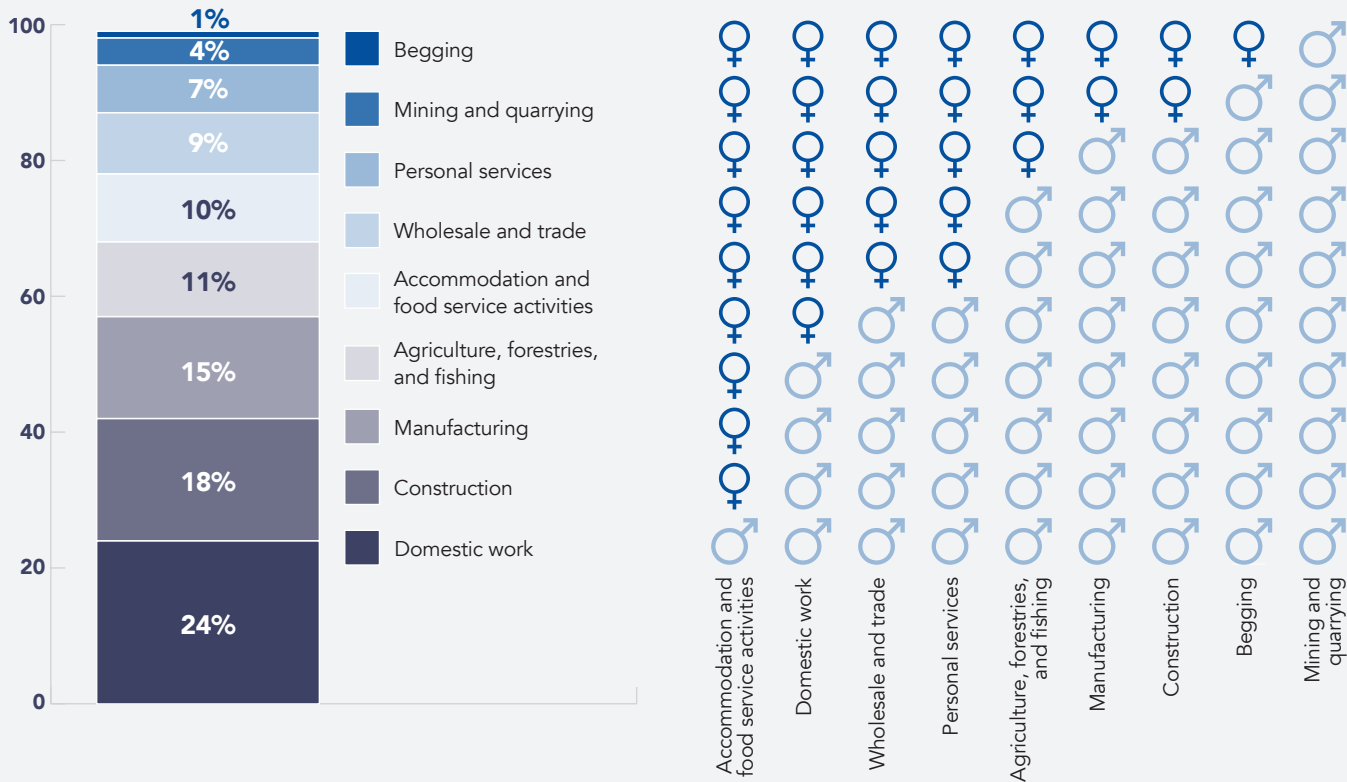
100
80
60
40
20
0

1%
4%
7%
9%
10%
11%
15%
18%
24%

Begging
Mining and quarrying
Personal services
Wholesale and trade
Accommodation and food service activities
Agriculture, forestries, and fishing
Manufacturing
Construction
Domestic work

Accommodation and food service activities
Domestic work
Wholesale and trade
Personal services
Agriculture, forestries, and fishing
Manufacturing
Construction
Begging
Mining and quarrying